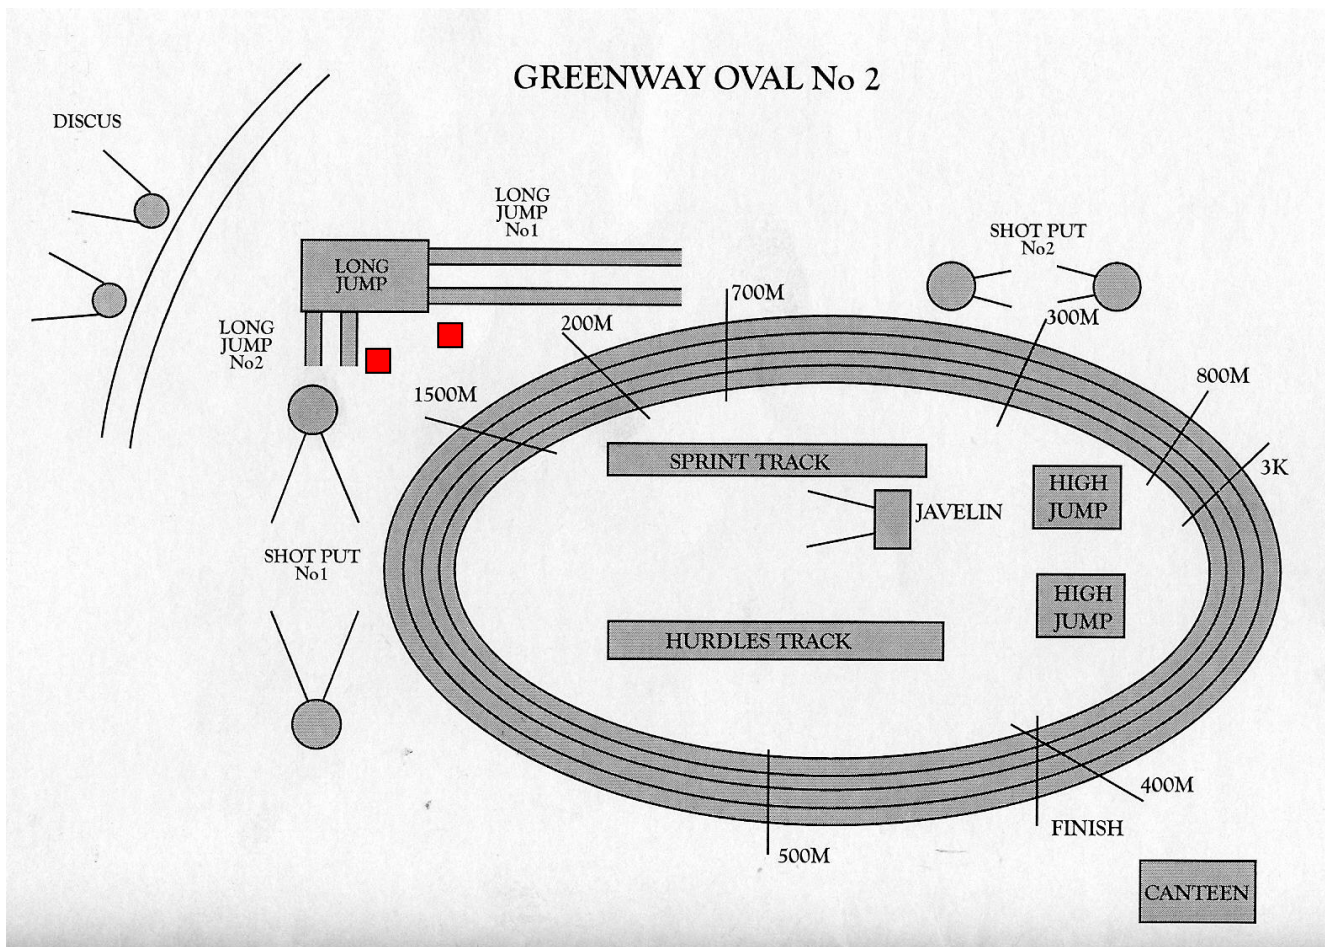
GREENWAY OVAL No 2

DISCUS

LONG JUMP No1

LONG JUMP

LONG JUMP No2

SHOT PUT No2

700M

200M

300M

800M

1500M

SPRINT TRACK

3K

HIGH JUMP

JAVELIN

SHOT PUT No1

HIGH JUMP

HURDLES TRACK

400M

FINISH

500M

CANTEEN